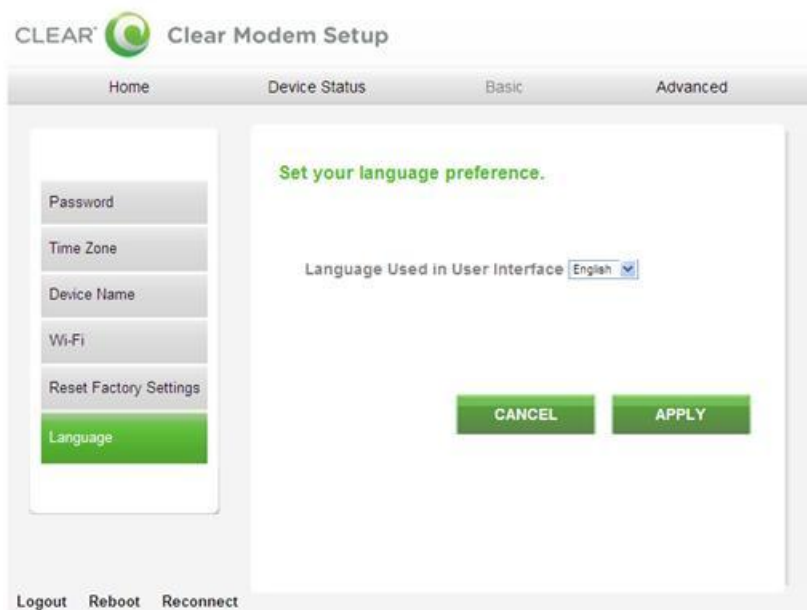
CLEAR Clear Modem Setup

Home Device Status Basic Advanced

Password
Time Zone
Device Name
Wi-Fi
Reset Factory Settings
Language

Set your language preference.

Language Used in User Interface English

CANCEL APPLY

Logout Reboot Reconnect